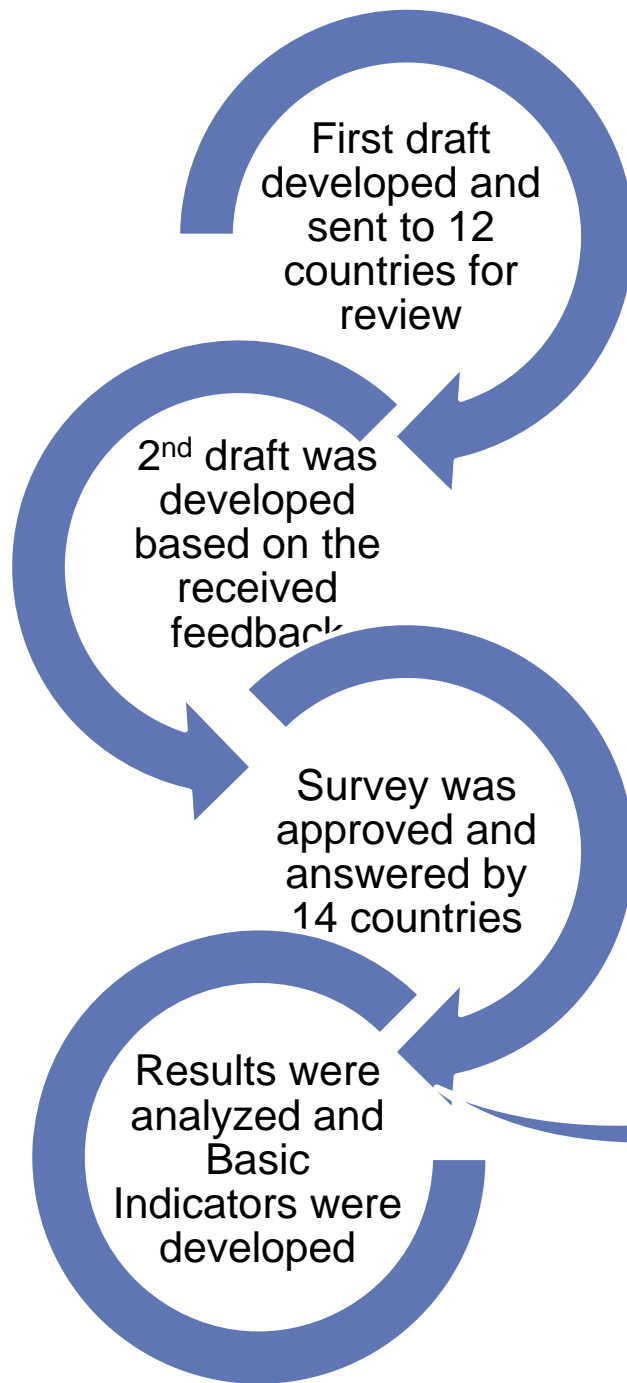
First draft developed and sent to 12 countries for review

2$^{nd}$ draft was developed based on the received feedback

Survey was approved and answered by 14 countries

Results were analyzed and Basic Indicators were developed